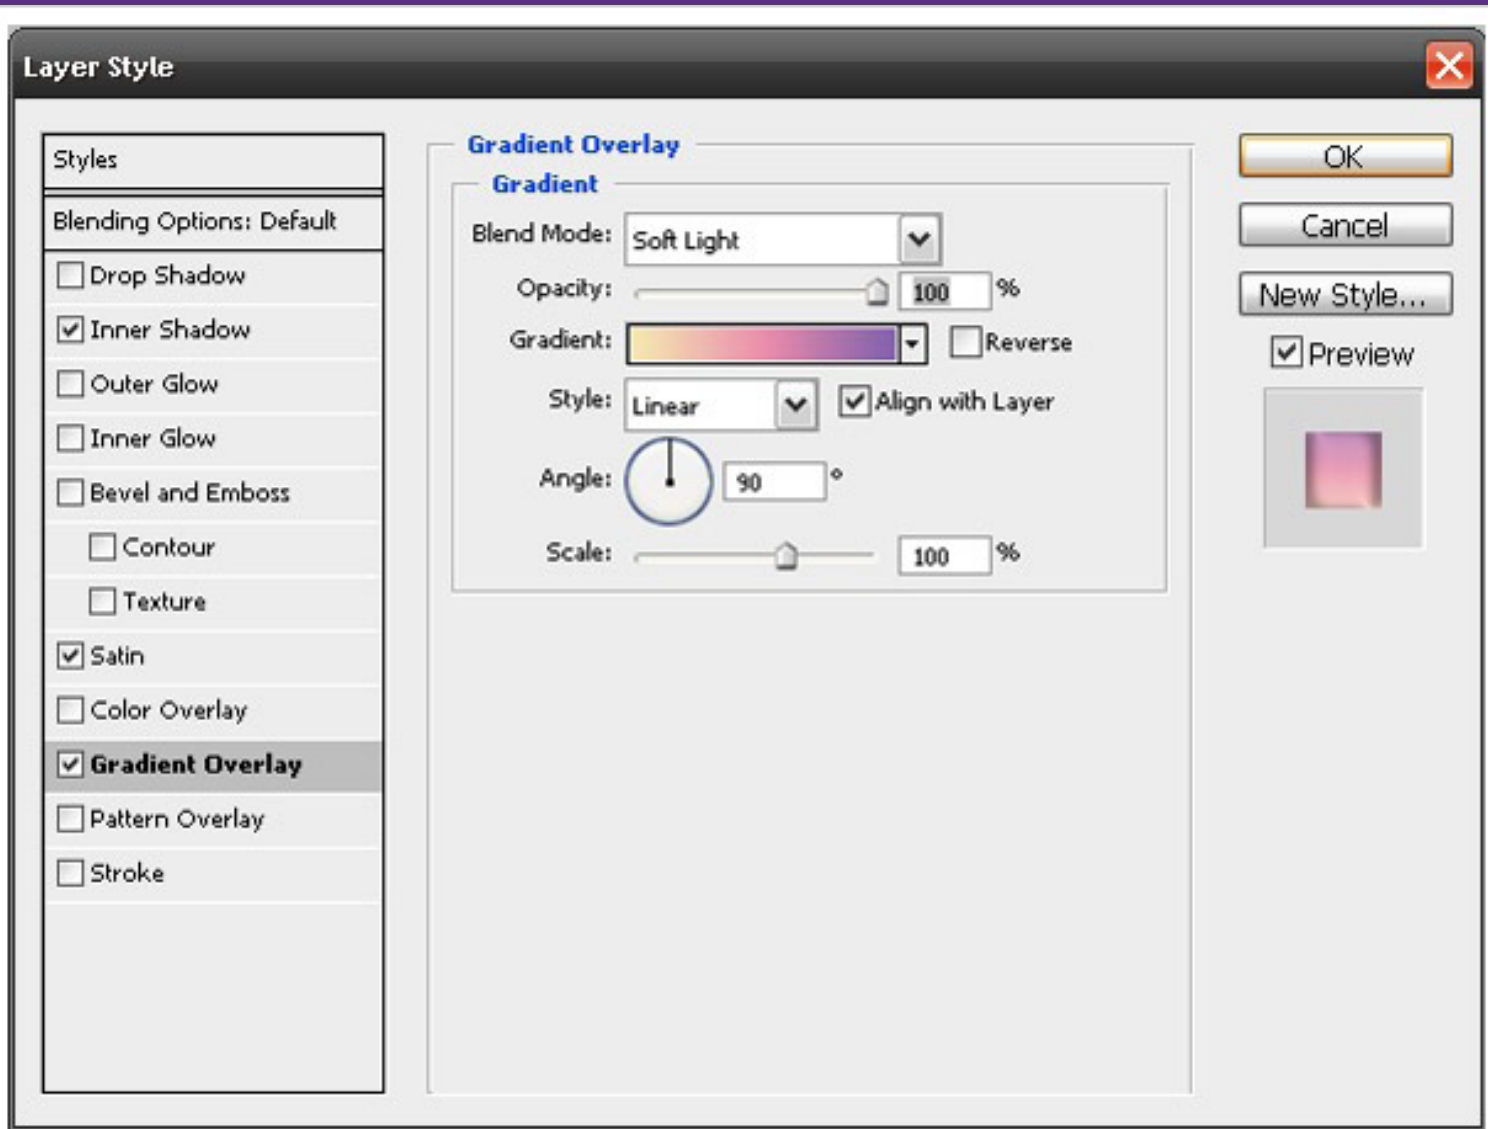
Layer Style

Styles
Blending Options: Default
Drop Shadow
Inner Shadow
Outer Glow
Inner Glow
Bevel and Emboss
Contour
Texture
Satin
Color Overlay
Gradient Overlay
Pattern Overlay
Stroke

Gradient Overlay
Gradient
Blend Mode: Soft Light
Opacity: 100 %
Gradient: Reverse
Style: Linear Align with Layer
Angle: 90 °
Scale: 100 %

OK
Cancel
New Style...
Preview